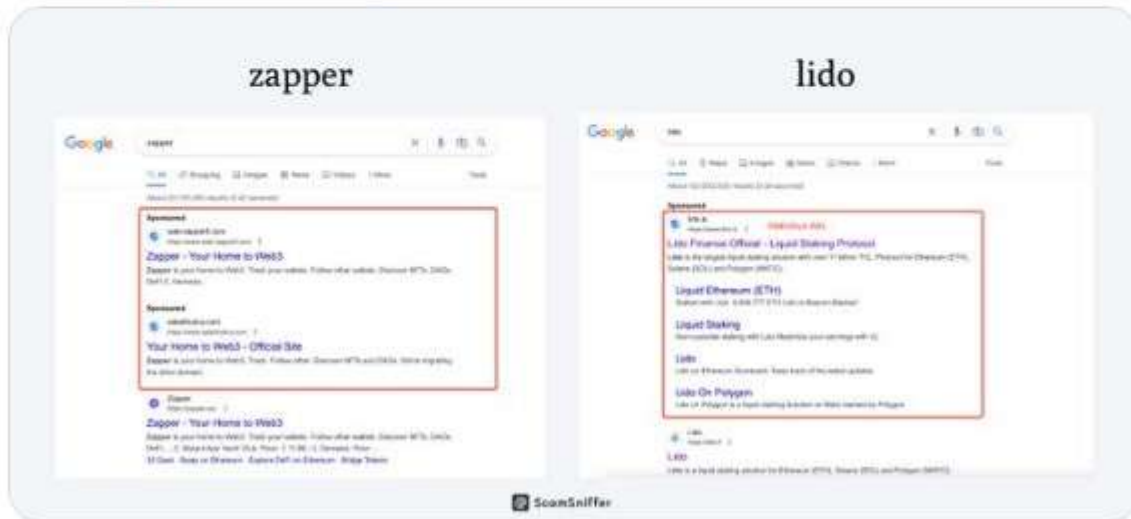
zapper

lido

Google zapper

All Shopping Images News Videos More Tools

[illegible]

Sponsored

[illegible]

Zapper - Your Home to Web3

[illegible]

Sponsored

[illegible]

Your Home to Web3 - Official Site

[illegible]

Zapper

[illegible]

Zapper - Your Home to Web3

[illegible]

Google lido

All Maps Images News Videos More Tools

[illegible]

Sponsored

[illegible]

Malicious Ads

Lido Finance Official - Liquid Staking Protocol

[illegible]

Liquid Ethereum (ETH)

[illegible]

Liquid Staking

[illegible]

Lido

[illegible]

Lido On Polygon

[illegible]

Lido

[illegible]

Lido

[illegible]

ScamSniffer